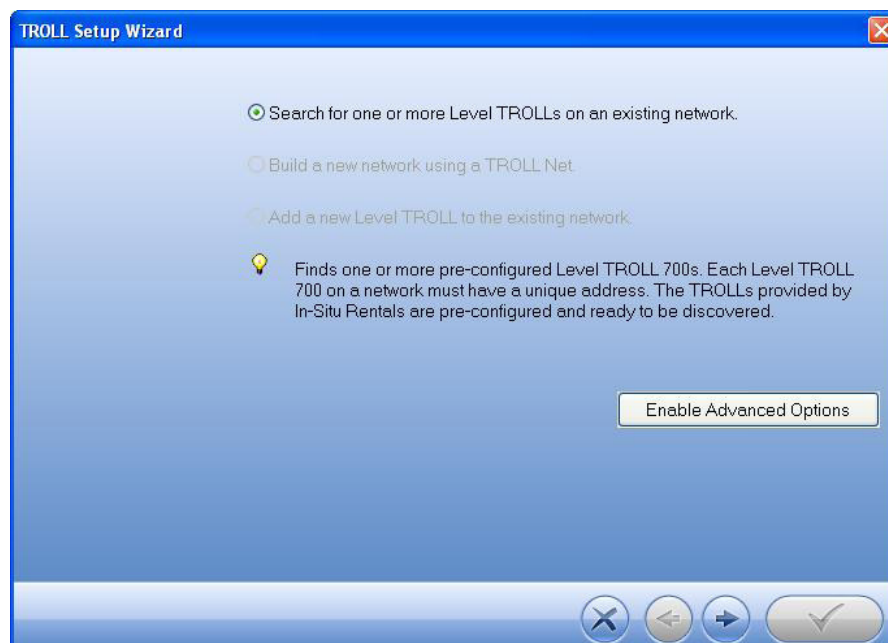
TROLL Setup Wizard

Search for one or more Level TROLLs on an existing network.

Build a new network using a TROLL Net.

Add a new Level TROLL to the existing network.

Finds one or more pre-configured Level TROLL 700s. Each Level TROLL 700 on a network must have a unique address. The TROLLs provided by In-Situ Rentals are pre-configured and ready to be discovered.

Enable Advanced Options